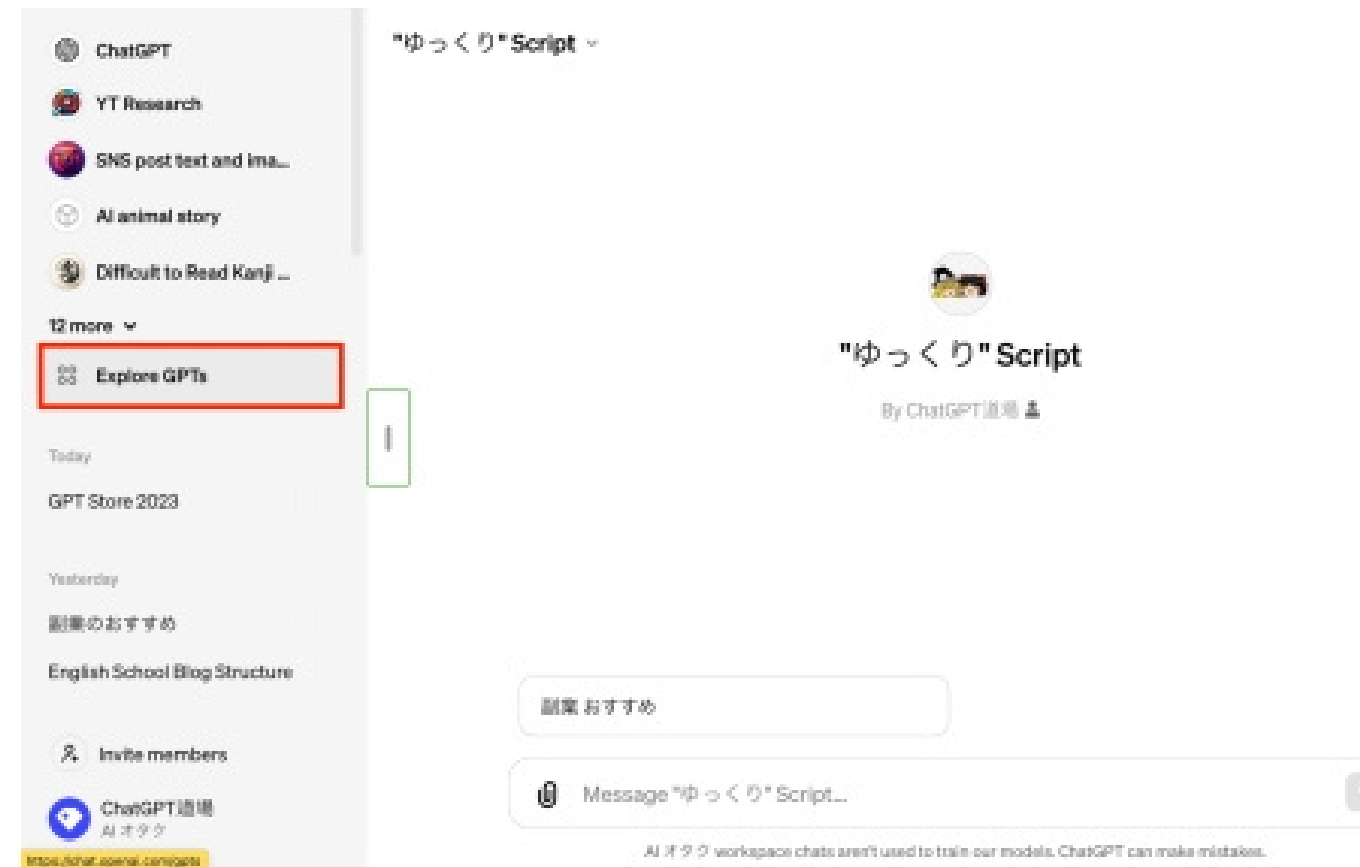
ChatGPT
YT Research
SNS post text and ima...
AI animal story
Difficult to Read Kanji ...
12 more
Explore GPTs
Today
GPT Store 2023
Yesterday
副業のおすすめ
English School Blog Structure
Invite members
ChatGPT道場
AI オタク
https://chat.openai.com/gpts

"ゆっくり" Script

"ゆっくり" Script
By ChatGPT道場

副業 おすすめ

Message "ゆっくり" Script...

AI オタク workspace chats aren't used to train our models. ChatGPT can make mistakes.